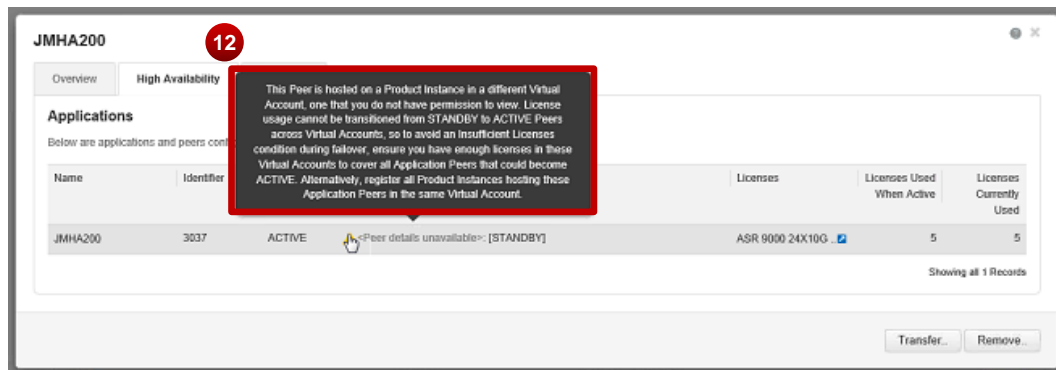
JMHA200

12

Overview | High Availability

This Peer is hosted on a Product Instance in a different Virtual Account, one that you do not have permission to view. License usage cannot be transitioned from STANDBY to ACTIVE Peers across Virtual Accounts, so to avoid an Insufficient Licenses condition during failover, ensure you have enough licenses in these Virtual Accounts to cover all Application Peers that could become ACTIVE. Alternatively, register all Product Instances hosting these Application Peers in the same Virtual Account.

Applications

Below are applications and peers con

| Name | Identifier | | | Licenses | Licenses Used When Active | Licenses Currently Used |
|---|---|---|---|---|---|---|
| JMHA200 | 3037 | ACTIVE | <Peer details unavailable>: [STANDBY] | ASR 9000 24X10G .. | 5 | 5 |

Showing all 1 Records

Transfer.. | Remove..